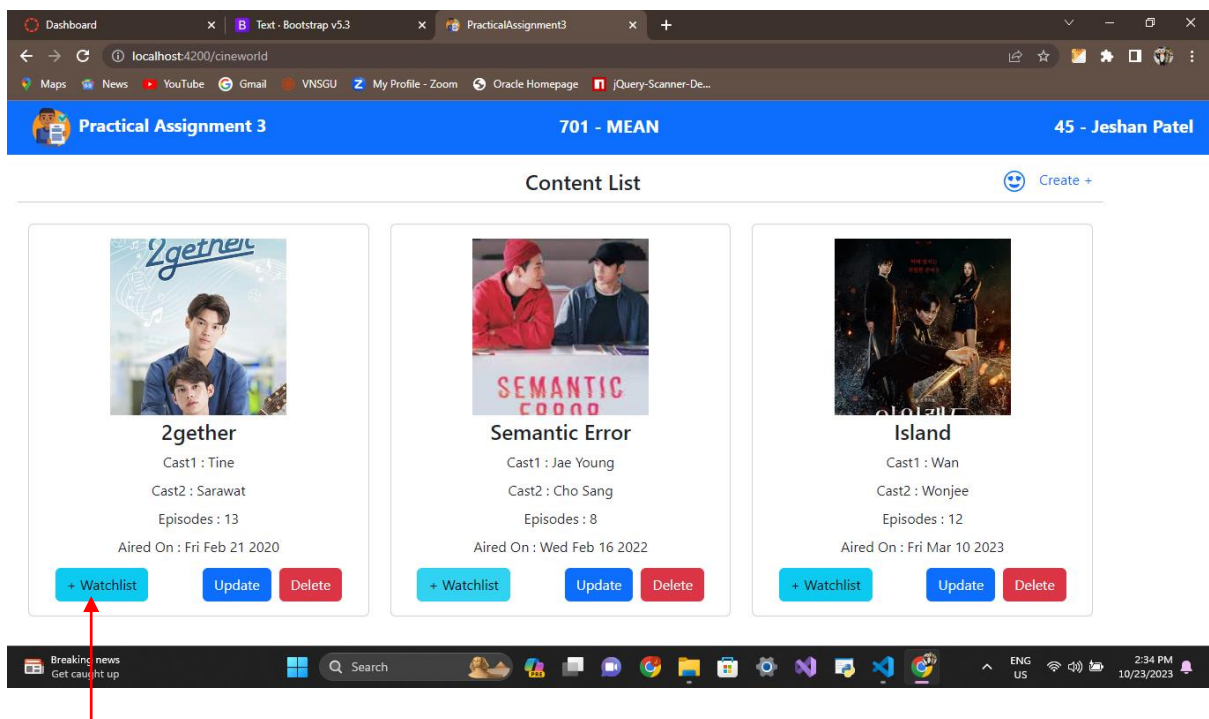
Dashboard
Text · Bootstrap v5.3
PracticalAssignment3
localhost:4200/cineworld
Maps News YouTube Gmail VNSGU My Profile - Zoom Oracle Homepage jQuery-Scanner-De...

Practical Assignment 3
701 - MEAN
45 - Jeshan Patel

Content List
Create +

2gether
2gether
Cast1 : Tine
Cast2 : Sarawat
Episodes : 13
Aired On : Fri Feb 21 2020
+ Watchlist
Update
Delete

SEMANTIC ERROR
Semantic Error
Cast1 : Jae Young
Cast2 : Cho Sang
Episodes : 8
Aired On : Wed Feb 16 2022
+ Watchlist
Update
Delete

Island
Cast1 : Wan
Cast2 : Wonjee
Episodes : 12
Aired On : Fri Mar 10 2023
+ Watchlist
Update
Delete

Breaking news
Get caught up
Search
ENG
US
2:34 PM
10/23/2023